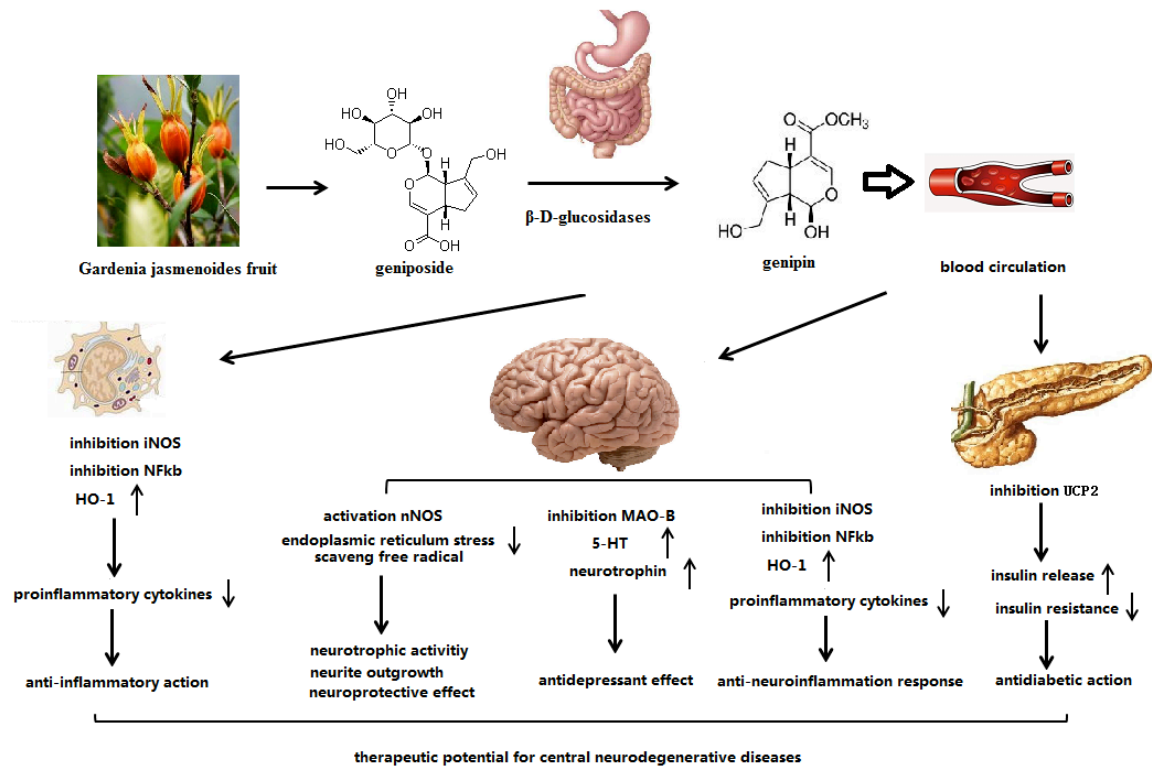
Gardenia jasmenoides fruit

HO, OH, OH, OH, HO, O, O, OH, O, H, H, O, OH

geniposide

β-D-glucosidases

O, OCH3, H, O, H, HO, OH

genipin

blood circulation

inhibition iNOS
inhibition NFkb
HO-1 ↑

proinflammatory cytokines ↓

anti-inflammatory action

activation nNOS
endoplasmic reticulum stress ↓
scaveng free radical

neurotrophic activitiy
neurite outgrowth
neuroprotective effect

inhibition MAO-B
5-HT ↑
neurotrophin ↑

antidepressant effect

inhibition iNOS
inhibition NFkb
HO-1 ↑

proinflammatory cytokines ↓

anti-neuroinflammation response

inhibition UCP2

insulin release ↑
insulin resistance ↓

antidiabetic action

therapeutic potential for central neurodegenerative diseases